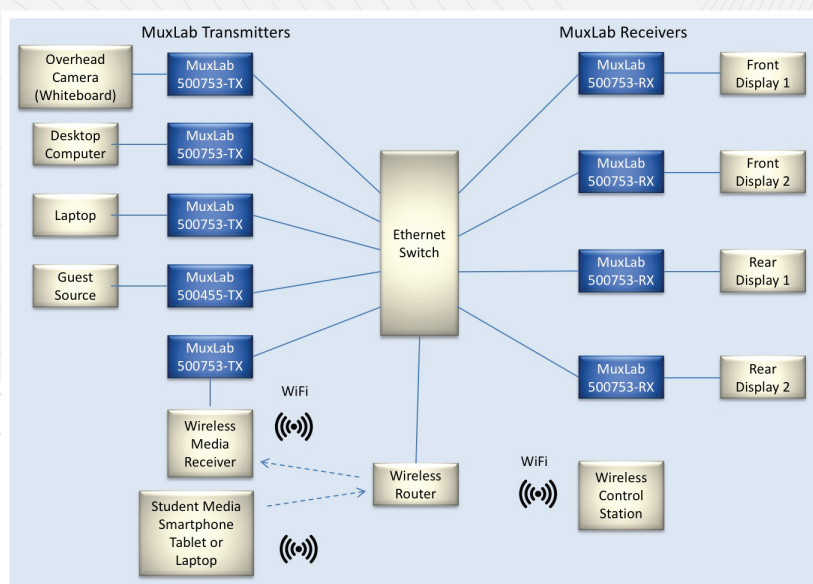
MuxLab Transmitters

MuxLab Receivers

Overhead Camera (Whiteboard)

MuxLab 500753-TX

Desktop Computer

MuxLab 500753-TX

Laptop

MuxLab 500753-TX

Guest Source

MuxLab 500455-TX

MuxLab 500753-TX

WiFi

Wireless Media Receiver

Student Media Smartphone Tablet or Laptop

Ethernet Switch

Wireless Router

WiFi

Wireless Control Station

MuxLab 500753-RX

Front Display 1

MuxLab 500753-RX

Front Display 2

MuxLab 500753-RX

Rear Display 1

MuxLab 500753-RX

Rear Display 2